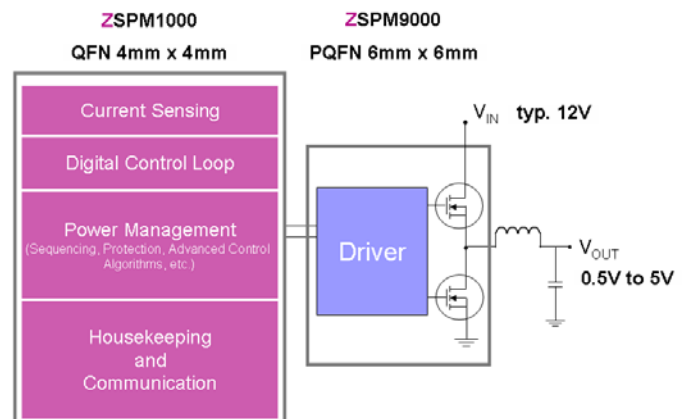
ZSPM1000
QFN 4mm x 4mm

ZSPM9000
PQFN 6mm x 6mm

Current Sensing

Digital Control Loop

Power Management
(Sequencing, Protection, Advanced Control Algorithms, etc.)

Housekeeping
and
Communication

Driver

$V_{IN}$ typ. 12V

$V_{OUT}$
0.5V to 5V